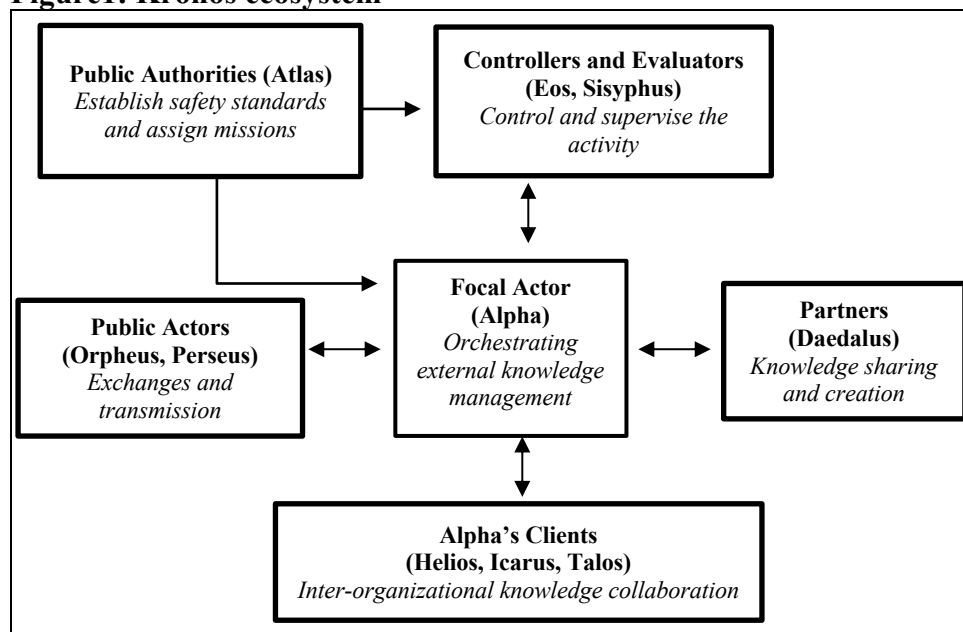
Figure1: Kronos ecosystem

**Public Authorities (Atlas)**
*Establish safety standards and assign missions*

**Controllers and Evaluators (Eos, Sisyphus)**
*Control and supervise the activity*

**Public Actors (Orpheus, Perseus)**
*Exchanges and transmission*

**Focal Actor (Alpha)**
*Orchestrating external knowledge management*

**Partners (Daedalus)**
*Knowledge sharing and creation*

**Alpha's Clients (Helios, Icarus, Talos)**
*Inter-organizational knowledge collaboration*